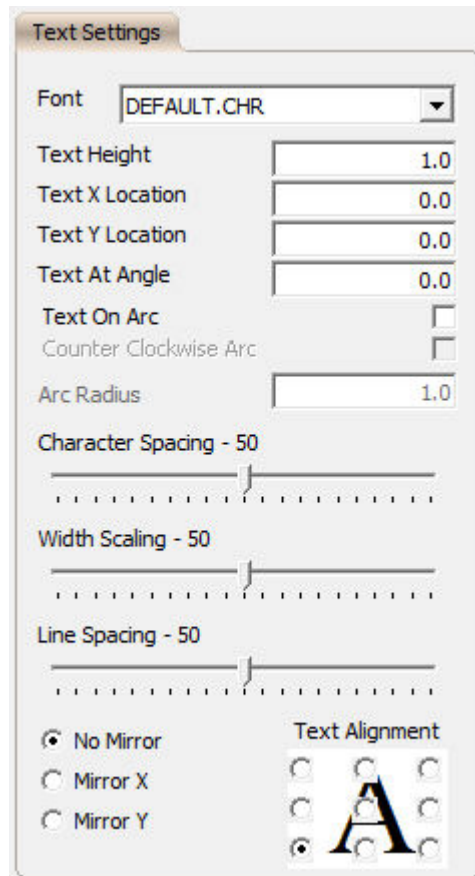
Text Settings

Font DEFAULT.CHR

Text Height 1.0

Text X Location 0.0

Text Y Location 0.0

Text At Angle 0.0

Text On Arc

Counter Clockwise Arc

Arc Radius 1.0

Character Spacing - 50

Width Scaling - 50

Line Spacing - 50

No Mirror

Mirror X

Mirror Y

Text Alignment

A